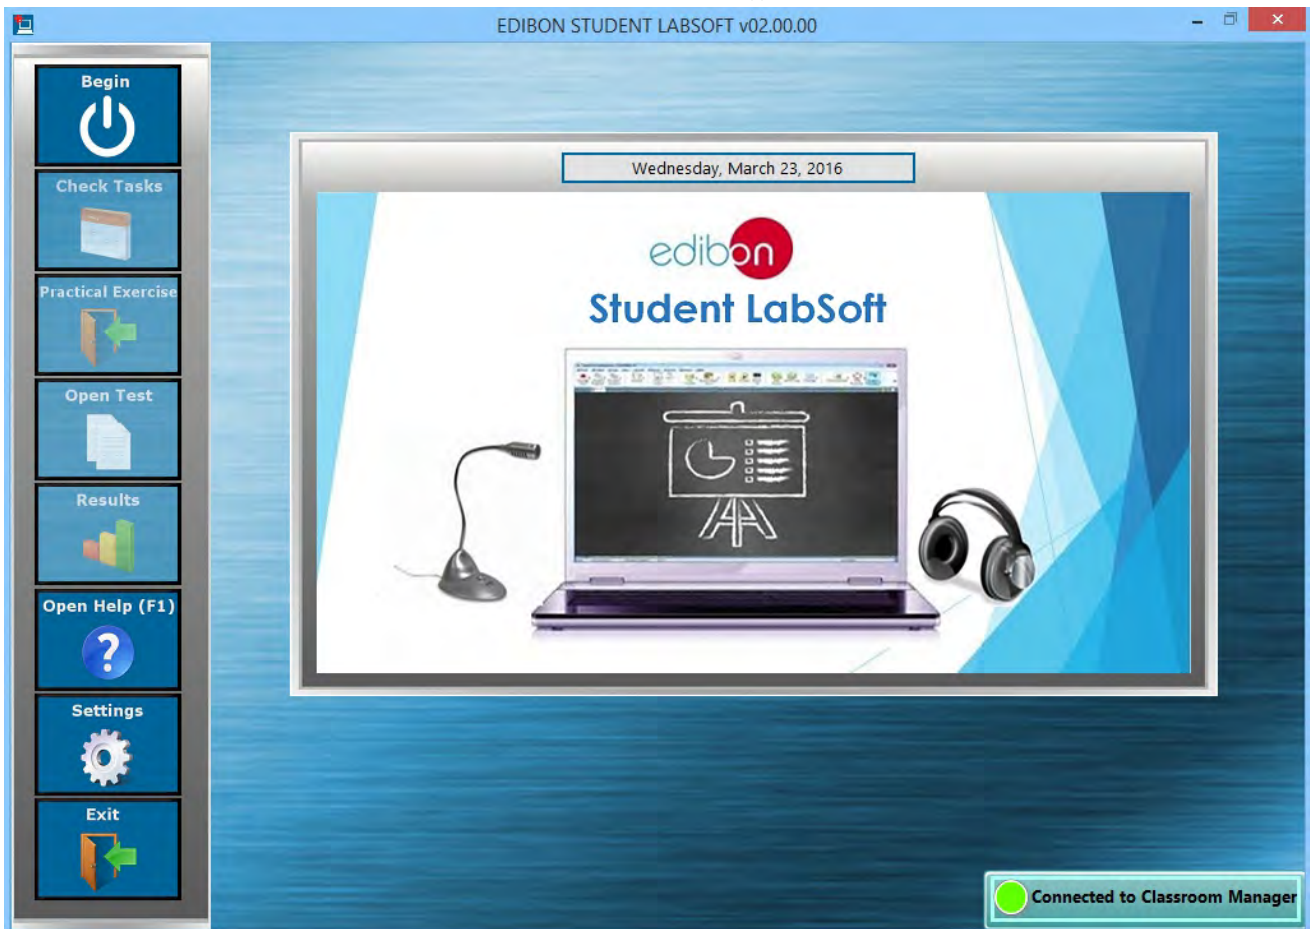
EDIBON STUDENT LABSOFT v02.00.00

Begin

Check Tasks

Practical Exercise

Open Test

Results

Open Help (F1)

Settings

Exit

Wednesday, March 23, 2016

edibon

Student LabSoft

Connected to Classroom Manager